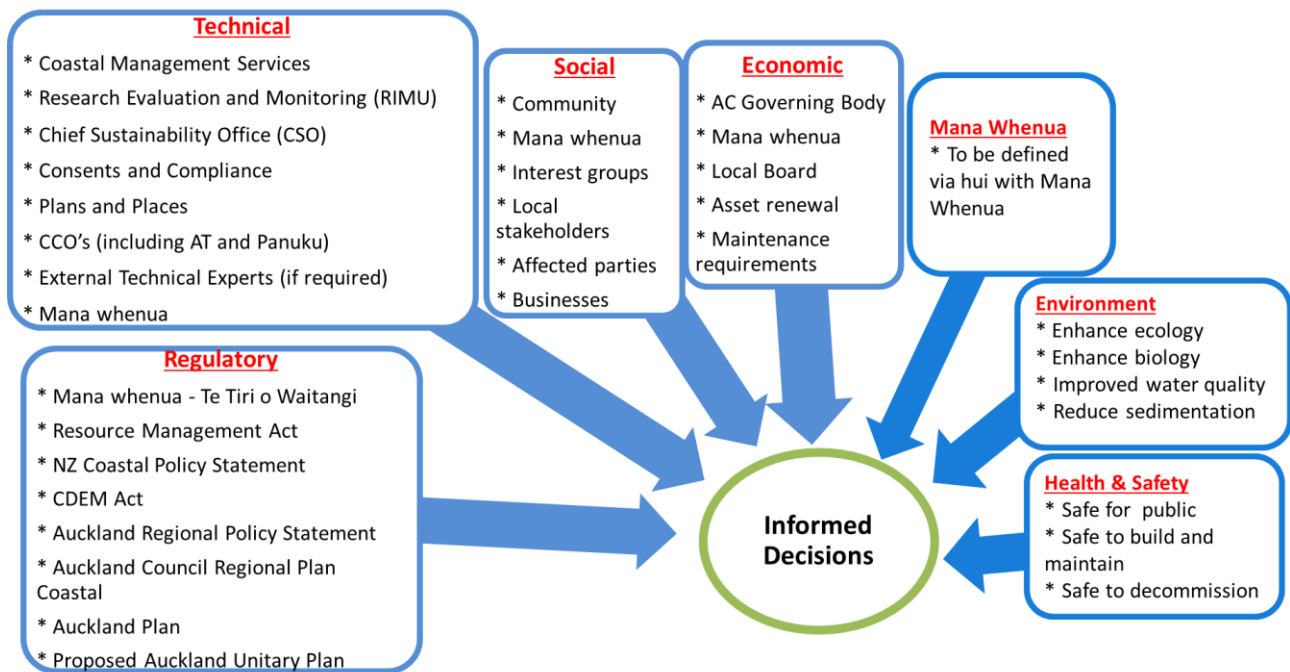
Technical

* Coastal Management Services
* Research Evaluation and Monitoring (RIMU)
* Chief Sustainability Office (CSO)
* Consents and Compliance
* Plans and Places
* CCO's (including AT and Panuku)
* External Technical Experts (if required)
* Mana whenua

Social

* Community
* Mana whenua
* Interest groups
* Local stakeholders
* Affected parties
* Businesses

Economic

* AC Governing Body
* Mana whenua
* Local Board
* Asset renewal
* Maintenance requirements

Mana Whenua

* To be defined via hui with Mana Whenua

Environment

* Enhance ecology
* Enhance biology
* Improved water quality
* Reduce sedimentation

Regulatory

* Mana whenua - Te Tiri o Waitangi
* Resource Management Act
* NZ Coastal Policy Statement
* CDEM Act
* Auckland Regional Policy Statement
* Auckland Council Regional Plan Coastal
* Auckland Plan
* Proposed Auckland Unitary Plan

Informed Decisions

Health & Safety

* Safe for public
* Safe to build and maintain
* Safe to decommission